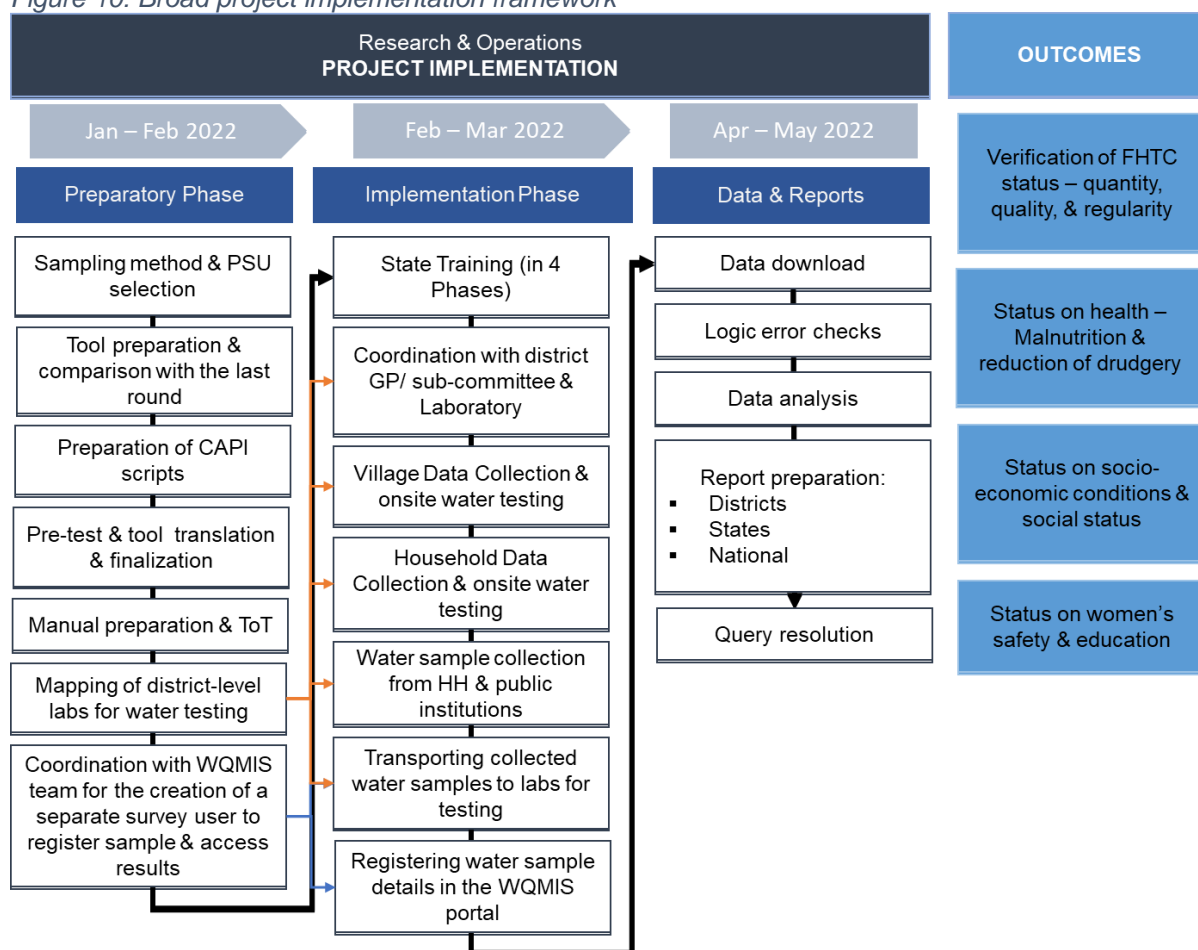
Figure 10: Broad project implementation framework

Research & Operations
PROJECT IMPLEMENTATION

OUTCOMES

Jan – Feb 2022

Feb – Mar 2022

Apr – May 2022

Preparatory Phase

Sampling method & PSU selection

Tool preparation & comparison with the last round

Preparation of CAPI scripts

Pre-test & tool translation & finalization

Manual preparation & ToT

Mapping of district-level labs for water testing

Coordination with WQMIS team for the creation of a separate survey user to register sample & access results

Implementation Phase

State Training (in 4 Phases)

Coordination with district GP/ sub-committee & Laboratory

Village Data Collection & onsite water testing

Household Data Collection & onsite water testing

Water sample collection from HH & public institutions

Transporting collected water samples to labs for testing

Registering water sample details in the WQMIS portal

Data & Reports

Data download

Logic error checks

Data analysis

Report preparation:
▪ Districts
▪ States
▪ National

Query resolution

Verification of FHTC status – quantity, quality, & regularity

Status on health – Malnutrition & reduction of drudgery

Status on socio-economic conditions & social status

Status on women's safety & education